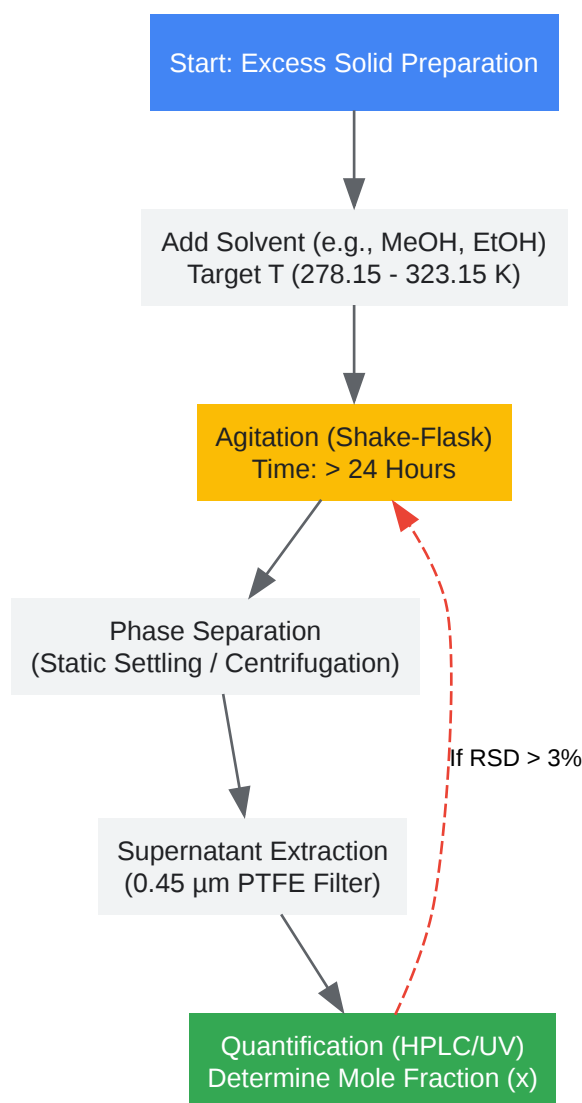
Start: Excess Solid Preparation

Add Solvent (e.g., MeOH, EtOH)
Target T (278.15 - 323.15 K)

Agitation (Shake-Flask)
Time: > 24 Hours

Phase Separation
(Static Settling / Centrifugation)

If RSD > 3%

Supernatant Extraction
(0.45 µm PTFE Filter)

Quantification (HPLC/UV)
Determine Mole Fraction (x)